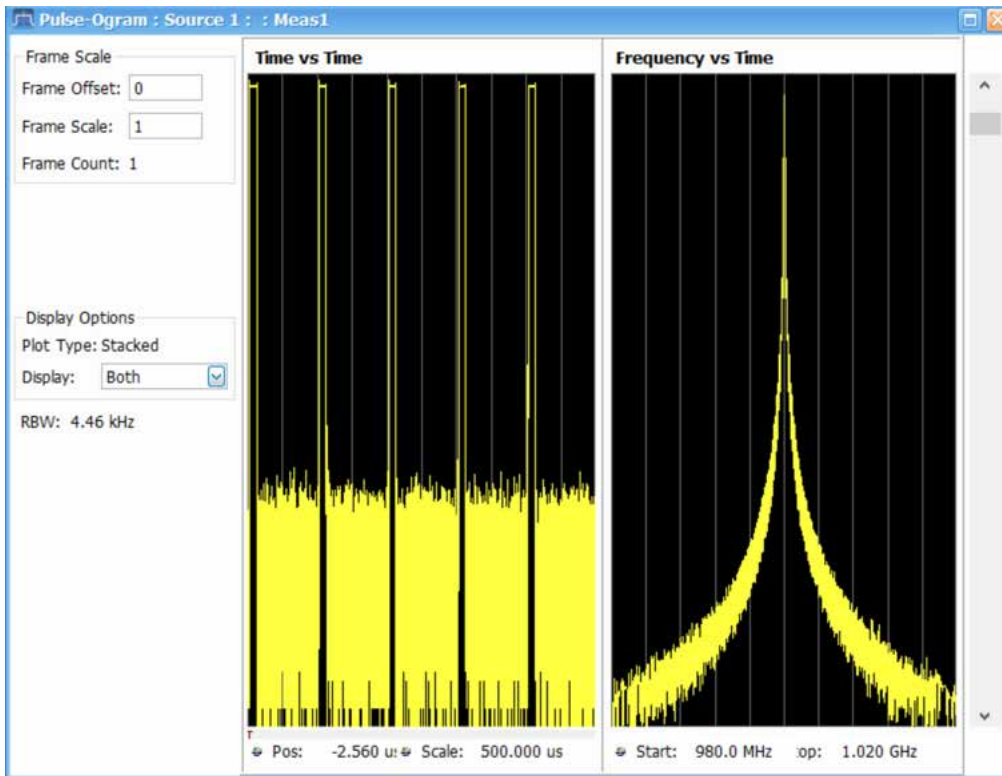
Pulse-Ogram : Source 1 : : Meas1

Frame Scale
Frame Offset: 0
Frame Scale: 1
Frame Count: 1

Display Options
Plot Type: Stacked
Display: Both

RBW: 4.46 kHz

Time vs Time

Pos: -2.560 u: Scale: 500.000 us

Frequency vs Time

Start: 980.0 MHz :op: 1.020 GHz